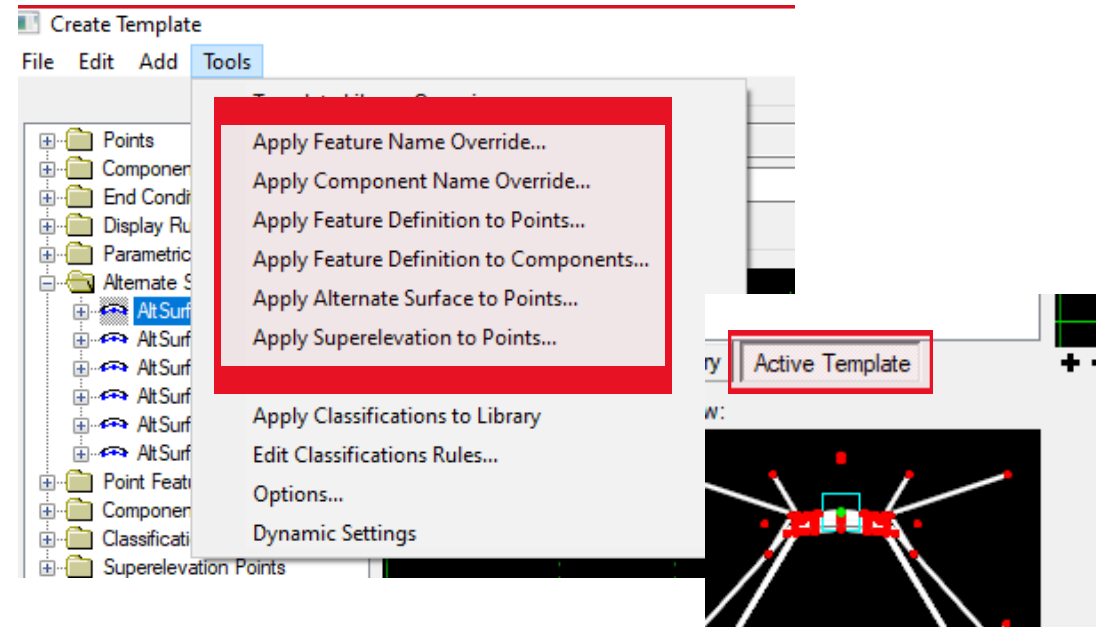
Create Template

File Edit Add Tools

Points
Componen
End Condi
Display Ru
Parametric
Alternate S
AltSurf
AltSurf
AltSurf
AltSurf
AltSurf
AltSurf
Point Featu
Componen
Classificati
Superelevation Points

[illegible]
Apply Feature Name Override...
Apply Component Name Override...
Apply Feature Definition to Points...
Apply Feature Definition to Components...
Apply Alternate Surface to Points...
Apply Superelevation to Points...
Apply Classifications to Library
Edit Classifications Rules...
Options...
Dynamic Settings

ry
Active Template
w: